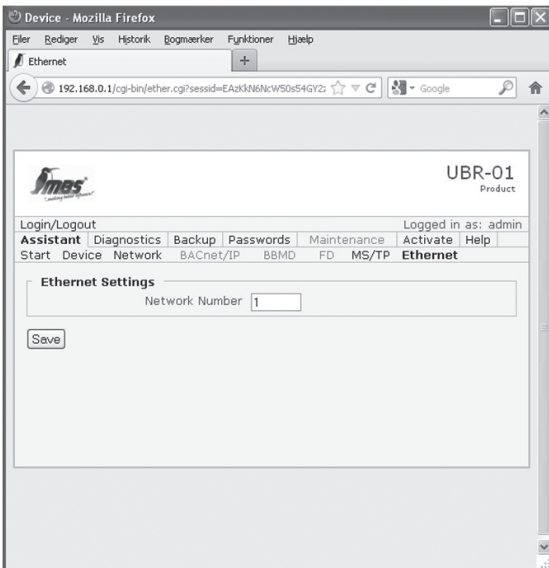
Device - Mozilla Firefox

Filer Rediger Vis Historik Bogmærker Funktioner Hjælp

Ethernet

192.168.0.1/cgi-bin/ether.cgi?sessid=EAzKkN6NcW50s54GY2

Google

MBS

UBR-01
Product

Login/Logout
Logged in as: admin

Assistant Diagnostics Backup Passwords Maintenance Activate Help

Start Device Network BACnet/IP BBMD FD MS/TP Ethernet

Ethernet Settings

Network Number 1

Save